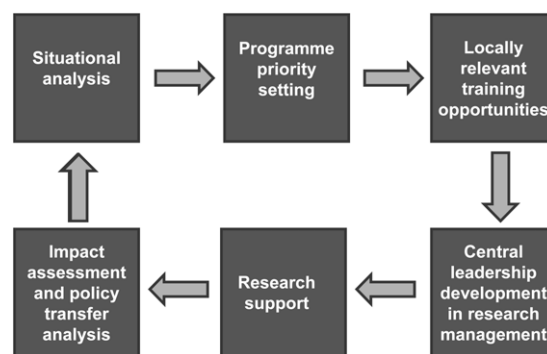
Situational analysis

Programme priority setting

Locally relevant training opportunities

Central leadership development in research management

Research support

Impact assessment and policy transfer analysis